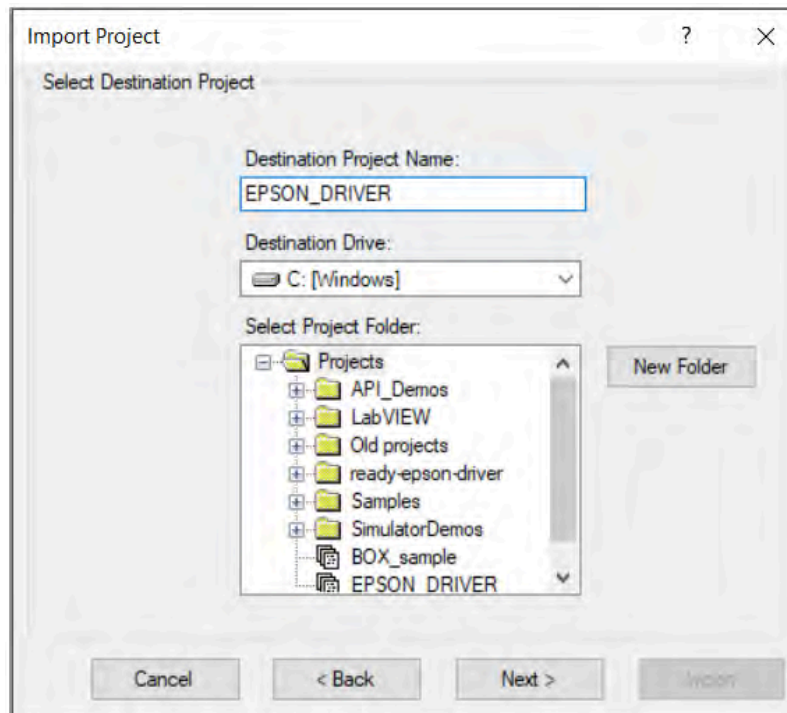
Import Project

?

×

Select Destination Project

Destination Project Name:

EPSON_DRIVER

Destination Drive:

C: [Windows]

Select Project Folder:

Projects

API_Demos

LabVIEW

Old projects

ready-epson-driver

Samples

SimulatorDemos

BOX_sample

EPSON_DRIVER

New Folder

Cancel

< Back

Next >

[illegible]